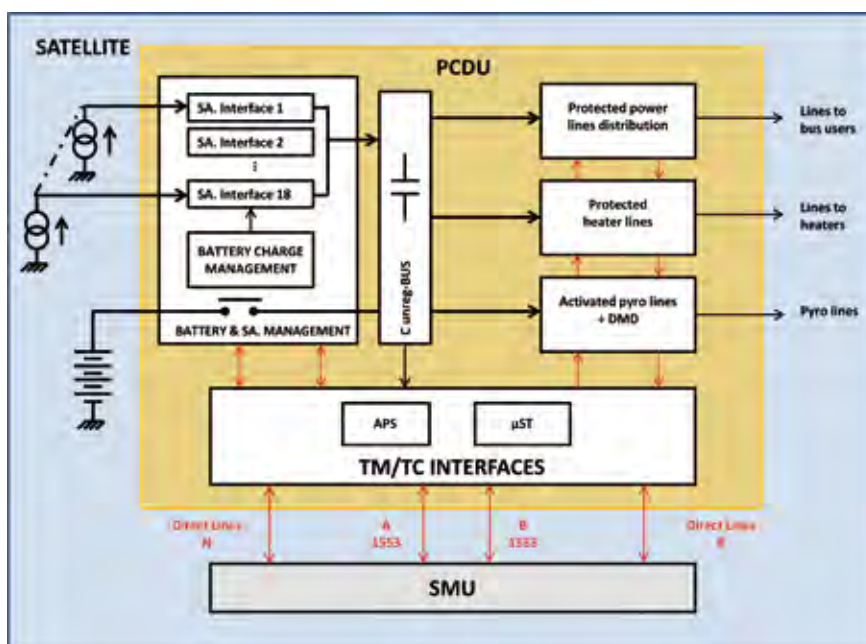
SATELLITE

PCDU

SA. Interface 1

SA. Interface 2

⋮

SA. Interface 18

BATTERY CHARGE MANAGEMENT

BATTERY & SA. MANAGEMENT

C unreg-BUS

Protected power lines distribution

Lines to bus users

Protected heater lines

Lines to heaters

Activated pyro lines + DMD

Pyro lines

APS

µST

TM/TC INTERFACES

Direct Lines N

A 1553

B 1553

Direct Lines R

SMU